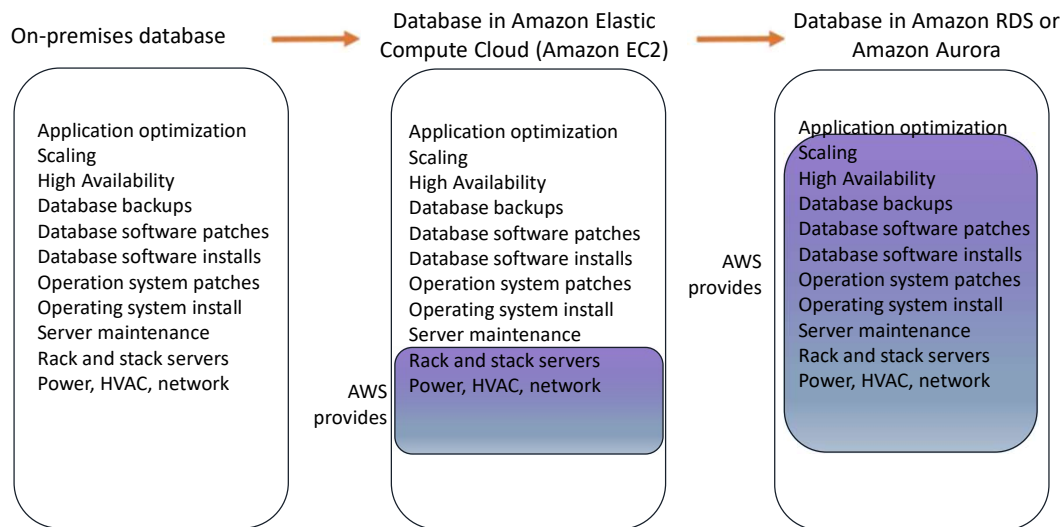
On-premises database

Application optimization
Scaling
High Availability
Database backups
Database software patches
Database software installs
Operation system patches
Operating system install
Server maintenance
Rack and stack servers
Power, HVAC, network

Database in Amazon Elastic Compute Cloud (Amazon EC2)

Application optimization
Scaling
High Availability
Database backups
Database software patches
Database software installs
Operation system patches
Operating system install
Server maintenance
Rack and stack servers
Power, HVAC, network

AWS provides

Database in Amazon RDS or Amazon Aurora

Application optimization
Scaling
High Availability
Database backups
Database software patches
Database software installs
Operation system patches
Operating system install
Server maintenance
Rack and stack servers
Power, HVAC, network

AWS provides